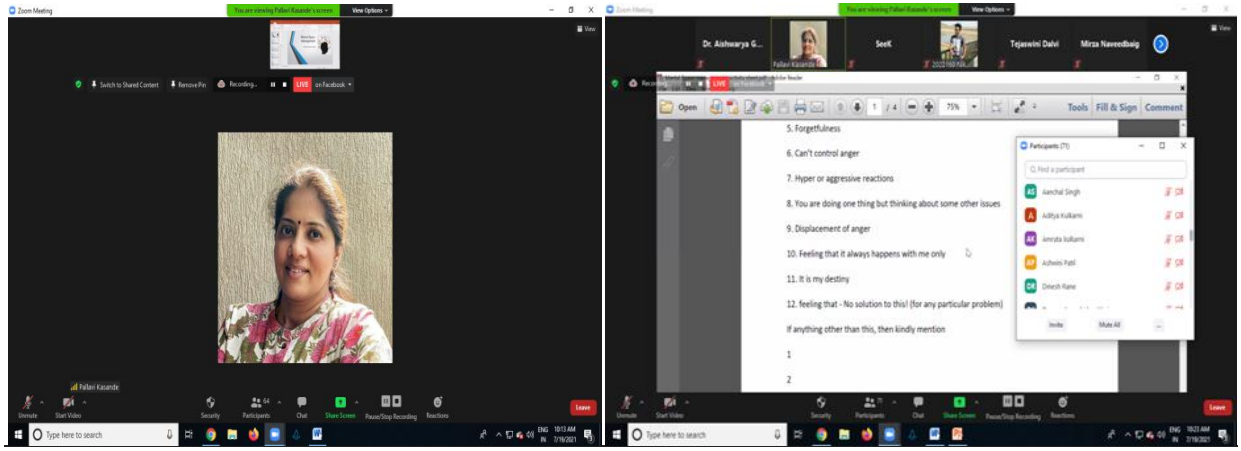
Zoom Meeting
You are viewing Pallavi Kasande's screen  View Options
Switch to Shared Content  Remove Pin  Recording...  LIVE  on Facebook
Pallavi Kasande
Unmute  Start Video  Security  Participants 64  Chat  Share Screen  Pause/Stop Recording  Reactions  Leave
Type here to search
ENG IN 10:13 AM 7/19/2021

Zoom Meeting
You are viewing Pallavi Kasande's screen  View Options
View
Dr. Aishwarya G...  Pallavi Kasande  SeeK  2022160 Kik...  Tejaswini Dalvi  Mirza Naveedbaig
Recording  LIVE  on Facebook
Adobe Reader
Open  1 / 4  75%  Tools  Fill & Sign  Comment
5. Forgetfulness
6. Can't control anger
7. Hyper or aggressive reactions
8. You are doing one thing but thinking about some other issues
9. Displacement of anger
10. Feeling that it always happens with me only
11. It is my destiny
12. feeling that - No solution to this! (for any particular problem)
If anything other than this, then kindly mention
1
2
Participants (71)
Find a participant
Aanchal Singh
Aditya Kulkarni
Amruta Kulkarni
Ashwini Patil
Dinesh Rane
Invite  Mute All  ...
Unmute  Start Video  Security  Participants  Chat  Share Screen  Pause/Stop Recording  Reactions  Leave
Type here to search
ENG IN 10:23 AM 7/19/2021